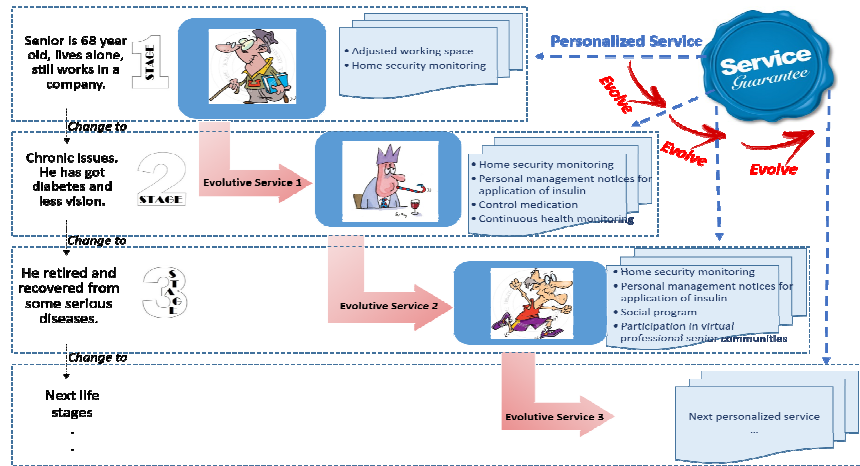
Senior is 68 year old, lives alone, still works in a company.

STAGE 1

Adjusted working space
Home security monitoring

Personalized Service

Service Guarantee

Evolve

Evolve

Evolve

Change to

Chronic issues. He has got diabetes and less vision.

STAGE 2

Evolutive Service 1

Home security monitoring
Personal management notices for application of insulin
Control medication
Continuous health monitoring

Change to

He retired and recovered from some serious diseases.

STAGE 3

Evolutive Service 2

Home security monitoring
Personal management notices for application of insulin
Social program
Participation in virtual professional senior communities

Change to

Next life stages
.
.

Evolutive Service 3

Next personalized service
...